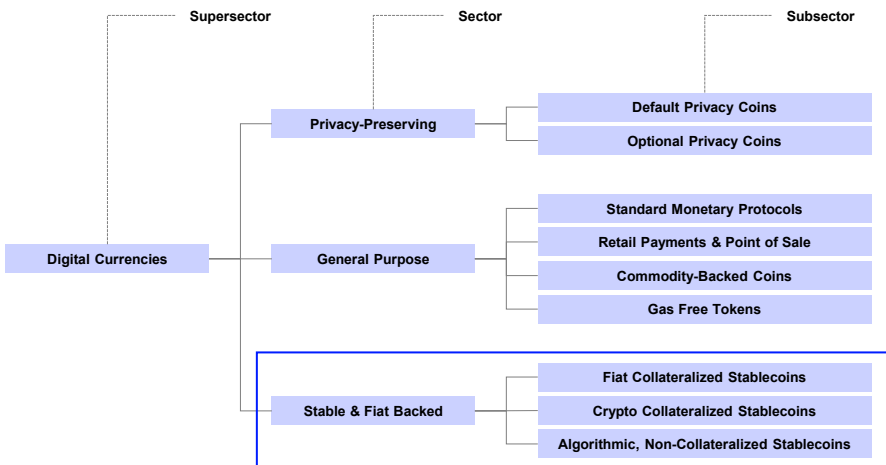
Supersector

Sector

Subsector

Digital Currencies

Privacy-Preserving

Default Privacy Coins

Optional Privacy Coins

General Purpose

Standard Monetary Protocols

Retail Payments & Point of Sale

Commodity-Backed Coins

Gas Free Tokens

Stable & Fiat Backed

Fiat Collateralized Stablecoins

Crypto Collateralized Stablecoins

Algorithmic, Non-Collateralized Stablecoins